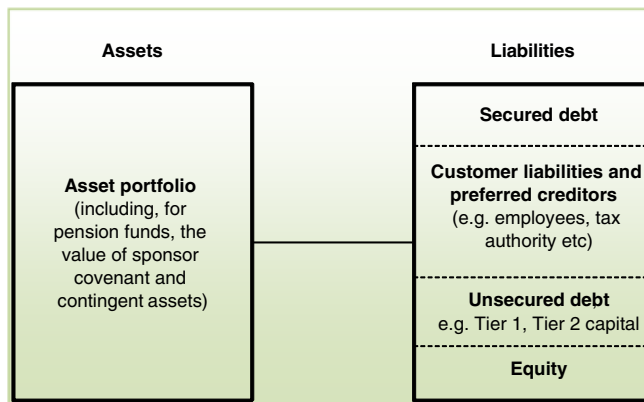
Assets

Liabilities

Asset portfolio (including, for pension funds, the value of sponsor covenant and contingent assets)

Secured debt

Customer liabilities and preferred creditors (e.g. employees, tax authority etc)

Unsecured debt e.g. Tier 1, Tier 2 capital

Equity